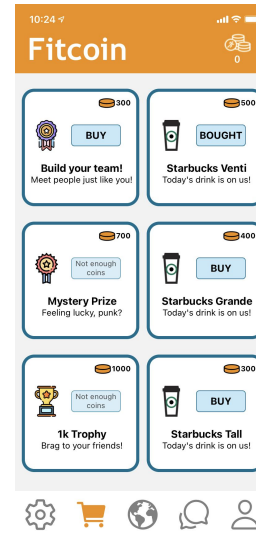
10:24

Fitcoin

0

300
BUY
Build your team!
Meet people just like you!

500
BOUGHT
Starbucks Venti
Today's drink is on us!

700
Not enough coins
Mystery Prize
Feeling lucky, punk?

400
BUY
Starbucks Grande
Today's drink is on us!

1000
Not enough coins
1k Trophy
Brag to your friends!

300
BUY
Starbucks Tall
Today's drink is on us!